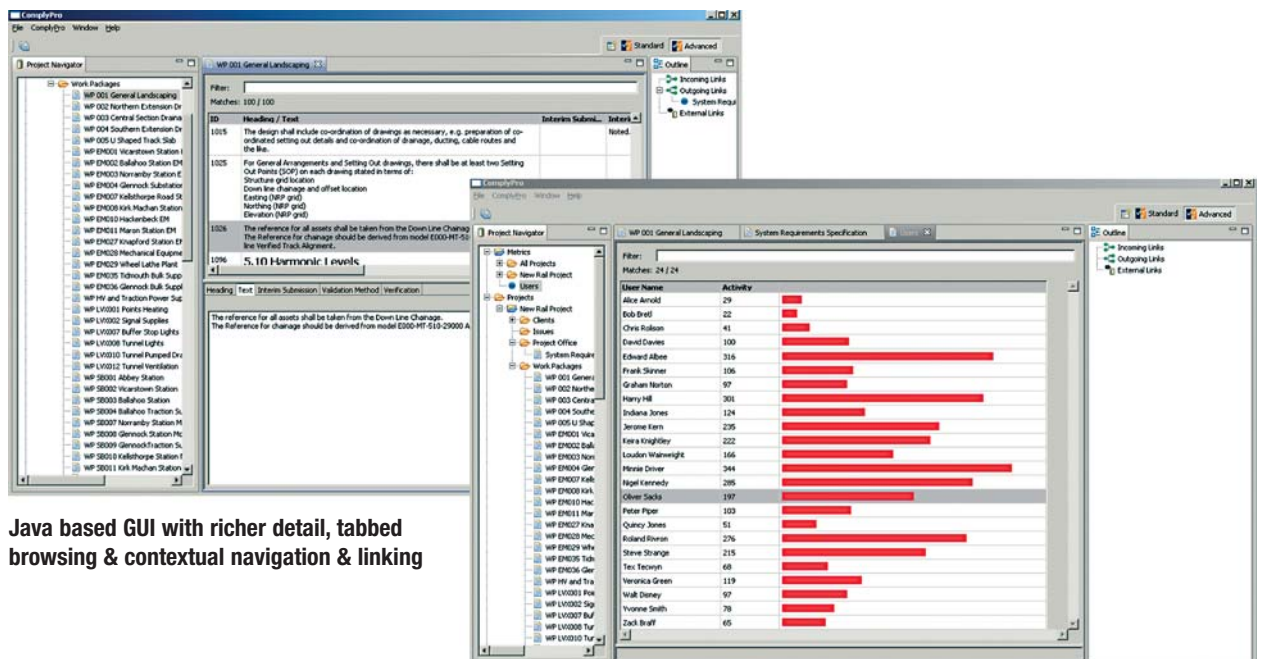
ComplyPro
File ComplyPro Window Help
Standard Advanced
Project Navigator
Work Packages
WP 001 General Landscaping
WP 002 Northern Extension Dr
WP 003 Central Section Draina
WP 004 Southern Extension Dr
WP 005 U Shaped Track Slab
WP EM001 Vicarstown Station
WP EM002 Ballahoo Station EM
WP EM003 Norramby Station E
WP EM004 Glennock Substation
WP EM007 Kellsthorpe Road St
WP EM008 Kirk Machan Station
WP EM010 Hackenbeck EM
WP EM011 Maron Station EM
WP EM027 Knapford Station EM
WP EM028 Mechanical Equipme
WP EM029 Wheel Lathe Plant
WP EM035 Tidmouth Bulk Supp
WP EM036 Glennock Bulk Suppl
WP HV and Traction Power Sup
WP LV0001 Points Heating
WP LV0002 Signal Supplies
WP LV0007 Buffer Stop Lights
WP LV0008 Tunnel Lights
WP LV0010 Tunnel Pumped Dra
WP LV0012 Tunnel Ventilation
WP SB001 Abbey Station
WP SB002 Vicarstown Station
WP SB003 Ballahoo Station
WP SB004 Ballahoo Traction Su
WP SB007 Norramby Station M
WP SB008 Glennock Station Mc
WP SB009 Glennock Traction Su
WP SB010 Kellsthorpe Station
WP SB011 Kirk Machan Station

WP 001 General Landscaping
Filter:
Matches: 100 / 100

| ID | Heading / Text | Interim Submi... | Interi |
|---|---|---|---|
| 1015 | The design shall include co-ordination of drawings as necessary, e.g. preparation of co-ordinated setting out details and co-ordination of drainage, ducting, cable routes and the like. | | Noted. |
| 1025 | For General Arrangements and Setting Out drawings, there shall be at least two Setting Out Points (SOP) on each drawing stated in terms of: Structure grid location Down line chainage and offset location Easting (NRP grid) Northing (NRP grid) Elevation (NRP grid) | | |
| 1026 | The reference for all assets shall be taken from the Down Line Chainage. The Reference for chainage should be derived from model E000-MT-51 line Verified Track Alignment. | | |
| 1096 | 5.10 Harmonic Levels | | |

Heading Text Interim Submission Validation Method Verification
The reference for all assets shall be taken from the Down Line Chainage.
The Reference for chainage should be derived from model E000-MT-510-29000 A

Outline
Incoming Links
Outgoing Links
System Requi
External Links

ComplyPro
File ComplyPro Window Help
Standard Advanced
Project Navigator
Metrics
All Projects
New Rail Project
Users
Projects
New Rail Project
Clients
Issues
Project Office
System Require
Work Packages
WP 001 Genera
WP 002 Northe
WP 003 Centra
WP 004 Southe
WP 005 U Shap
WP EM001 Vica
WP EM002 Balla
WP EM003 Norr
WP EM004 Gler
WP EM007 Kells
WP EM008 Kirk
WP EM010 Hac
WP EM011 Mar
WP EM027 Kna
WP EM028 Mec
WP EM029 Whe
WP EM035 Tidn
WP EM036 Gler
WP HV and Tra
WP LV0001 Poi
WP LV0002 Sig
WP LV0007 Buf
WP LV0008 Tur
WP LV0010 Tur

WP 001 General Landscaping System Requirements Specification Users
Filter:
Matches: 24 / 24

| User Name | Activity |
|---|---|
| Alice Arnold | 29 |
| Bob Bretl | 22 |
| Chris Rolison | 41 |
| David Davies | 100 |
| Edward Albee | 316 |
| Frank Skinner | 106 |
| Graham Norton | 97 |
| Harry Hill | 301 |
| Indiana Jones | 124 |
| Jerome Kern | 235 |
| Keira Knightley | 222 |
| Loudon Wainwright | 166 |
| Minnie Driver | 344 |
| Nigel Kennedy | 285 |
| Oliver Sacks | 197 |
| Peter Piper | 103 |
| Quincy Jones | 51 |
| Roland Rivron | 276 |
| Steve Strange | 215 |
| Tex Tecwyn | 68 |
| Veronica Green | 119 |
| Walt Disney | 97 |
| Yvonne Smith | 78 |
| Zack Braff | 65 |

Outline
Incoming Links
Outgoing Links
External Links

Java based GUI with richer detail, tabbed browsing & contextual navigation & linking